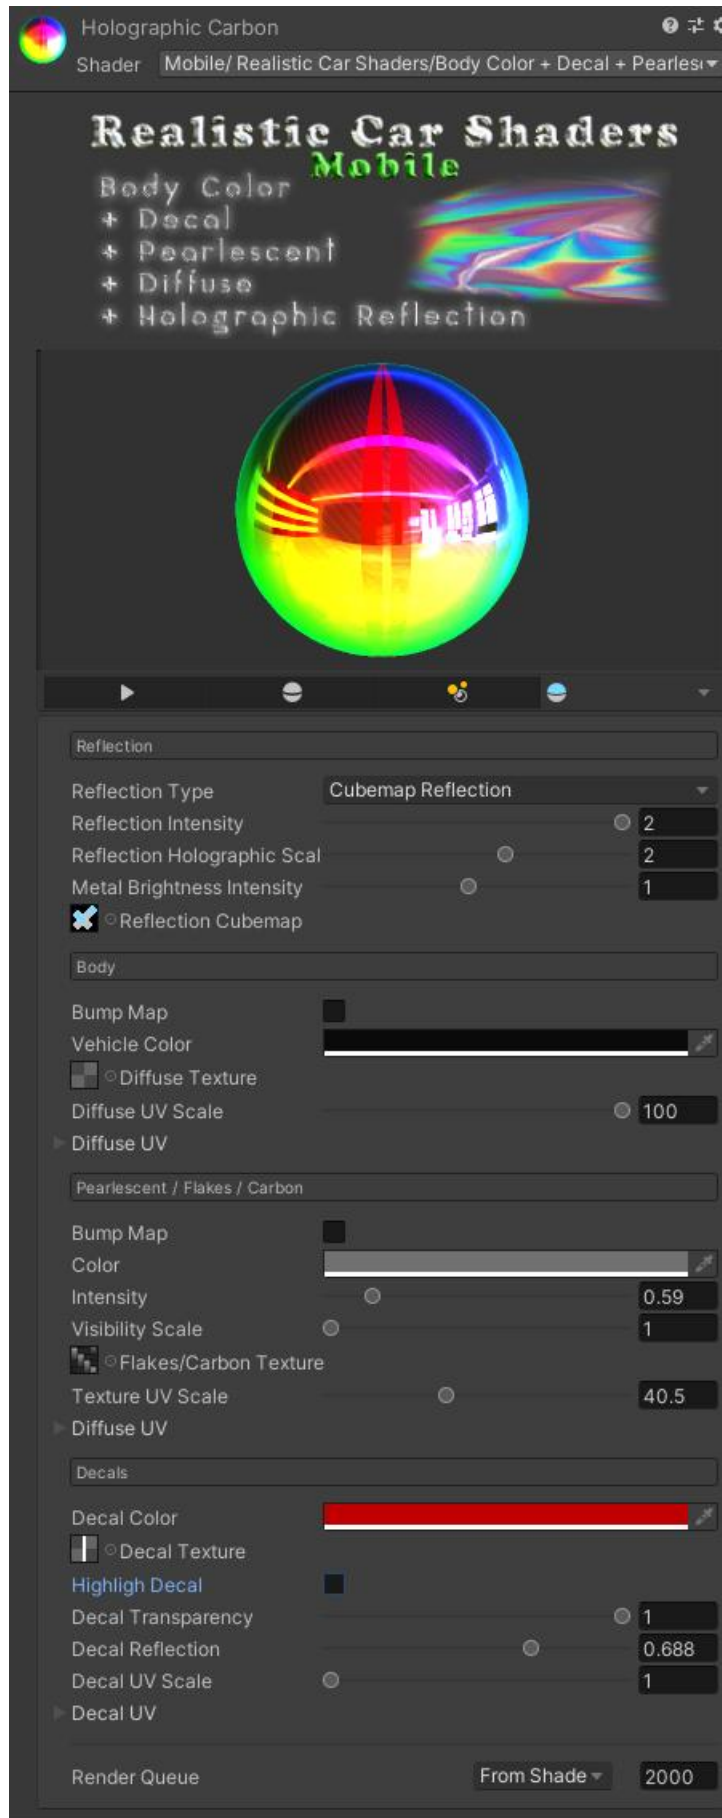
Holographic Carbon
Shader Mobile/ Realistic Car Shaders/Body Color + Decal + Pearles

Realistic Car Shaders
Mobile
Body Color
+ Decal
+ Pearlescent
+ Diffuse
+ Holographic Reflection

Reflection

Reflection Type Cubemap Reflection
Reflection Intensity 2
Reflection Holographic Scal 2
Metal Brightness Intensity 1
Reflection Cubemap

Body

Bump Map
Vehicle Color
Diffuse Texture
Diffuse UV Scale 100
Diffuse UV

Pearlescent / Flakes / Carbon

Bump Map
Color
Intensity 0.59
Visibility Scale 1
Flakes/Carbon Texture
Texture UV Scale 40.5
Diffuse UV

Decals

Decal Color
Decal Texture
Highligh Decal
Decal Transparency 1
Decal Reflection 0.688
Decal UV Scale 1
Decal UV

Render Queue From Shade 2000